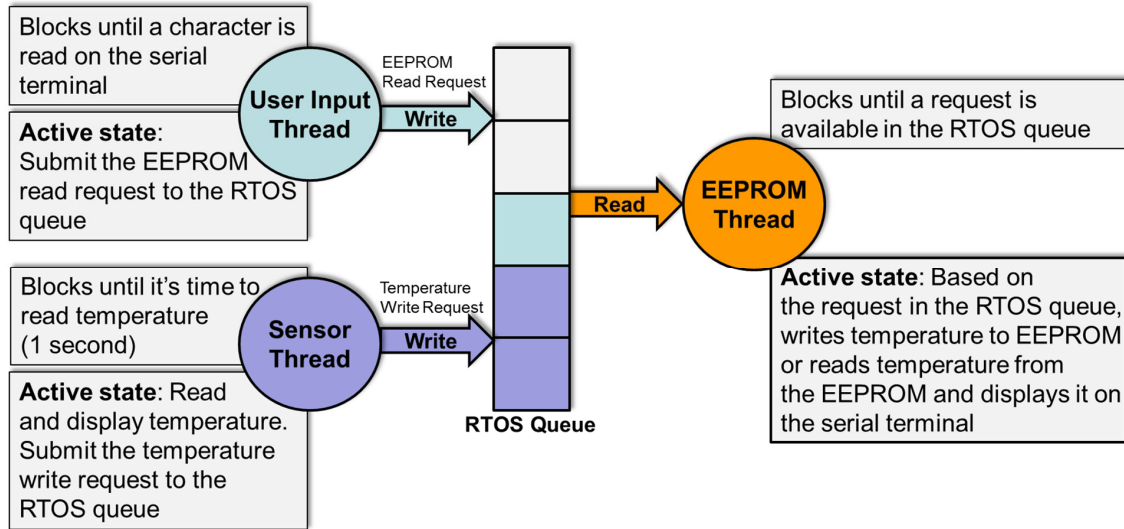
Blocks until a character is read on the serial terminal

User Input Thread

Active state: Submit the EEPROM read request to the RTOS queue

EEPROM Read Request

Write

Blocks until it's time to read temperature (1 second)

Sensor Thread

Active state: Read and display temperature. Submit the temperature write request to the RTOS queue

Temperature Write Request

Write

RTOS Queue

Read

EEPROM Thread

Blocks until a request is available in the RTOS queue

Active state: Based on the request in the RTOS queue, writes temperature to EEPROM or reads temperature from the EEPROM and displays it on the serial terminal